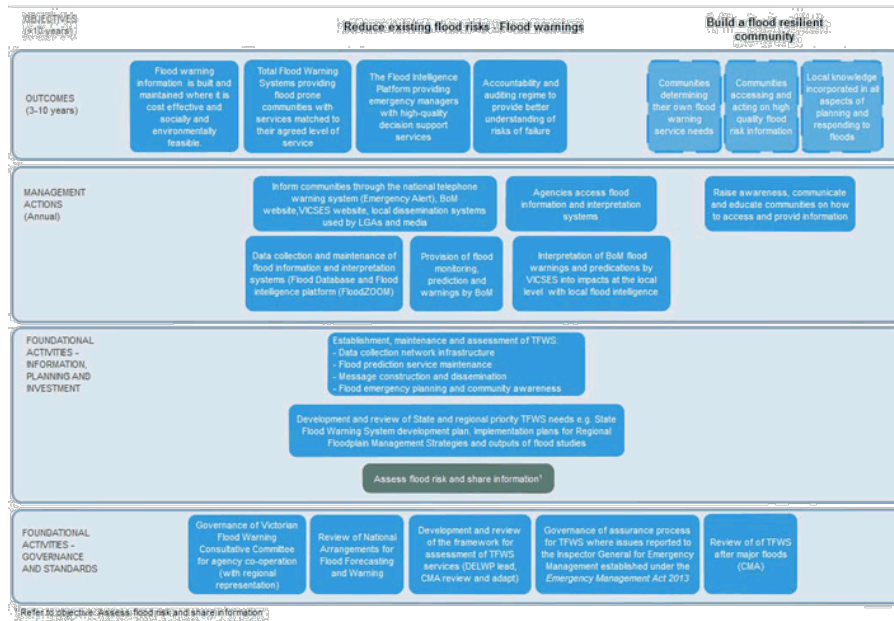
OBJECTIVES (>10 years)

Reduce existing flood risks - Flood warnings

Build a flood resilient community

OUTCOMES (3-10 years)

Flood warning information is built and maintained where it is cost effective and socially and environmentally feasible.

Total Flood Warning Systems providing flood prone communities with services matched to their agreed level of service

The Flood Intelligence Platform providing emergency managers with high-quality decision support services

Accountability and auditing regime to provide better understanding of risks of failure

Communities determining their own flood warning service needs

Communities accessing and acting on high quality flood risk information

Local knowledge incorporated in all aspects of planning and responding to floods

MANAGEMENT ACTIONS (Annual)

Inform communities through the national telephone warning system (Emergency Alert), BoM website, VICSES website, local dissemination systems used by LGAs and media

Agencies access flood information and interpretation systems

Raise awareness, communicate and educate communities on how to access and provid information

Data collection and maintenance of flood information and interpretation systems (Flood Database and Flood intelligence platform (FloodZOOM)

Provision of flood monitoring, prediction and warnings by BoM

Interpretation of BoM flood warnings and predications by VICSES into impacts at the local level with local flood intelligence

FOUNDATIONAL ACTIVITIES - INFORMATION, PLANNING AND INVESTMENT

Establishment, maintenance and assessment of TFWS:
- Data collection network infrastructure
- Flood prediction service maintenance
- Message construction and dissemination
- Flood emergency planning and community awareness

Development and review of State and regional priority TFWS needs e.g. State Flood Warning System development plan, implementation plans for Regional Floodplain Management Strategies and outputs of flood studies

Assess flood risk and share information¹

FOUNDATIONAL ACTIVITIES - GOVERNANCE AND STANDARDS

Governance of Victorian Flood Warning Consultative Committee for agency co-operation (with regional representation)

Review of National Arrangements for Flood Forecasting and Warning

Development and review of the framework for assessment of TFWS services (DELWP lead, CMA review and adapt)

Governance of assurance process for TFWS where issues reported to the Inspector General for Emergency Management established under the Emergency Management Act 2013

Review of of TFWS after major floods (CMA)

¹Refer to objective: Assess flood risk and share information